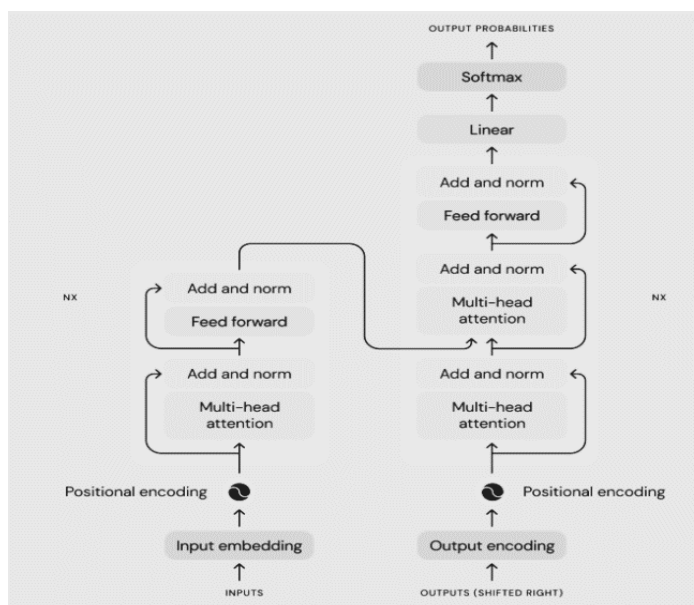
OUTPUT PROBABILITIES

Softmax

Linear

Add and norm

Feed forward

Add and norm

Multi-head attention

Add and norm

Multi-head attention

NX

Add and norm

Feed forward

Add and norm

Multi-head attention

NX

Positional encoding

Positional encoding

Input embedding

Output encoding

INPUTS

OUTPUTS (SHIFTED RIGHT)